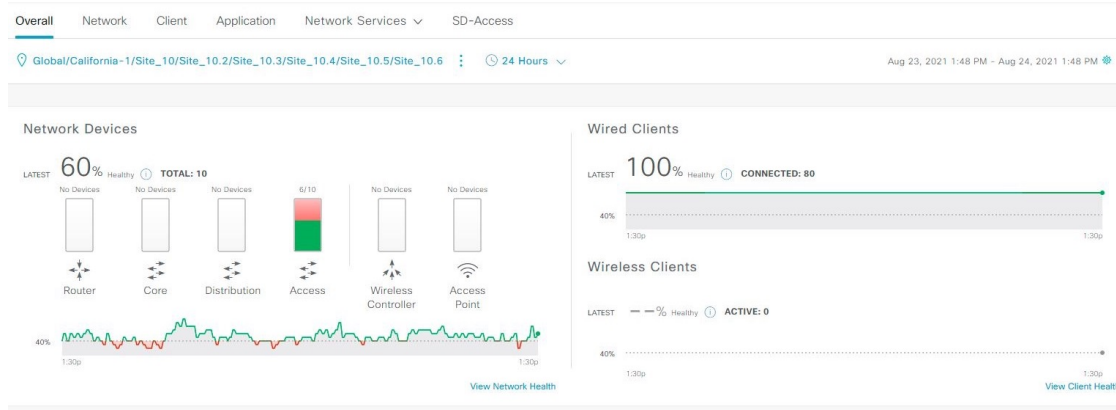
Overall Network Client Application Network Services ∨ SD-Access

Global/California-1/Site_10/Site_10.2/Site_10.3/Site_10.4/Site_10.5/Site_10.6 ⋮ 24 Hours ∨

Aug 23, 2021 1:48 PM - Aug 24, 2021 1:48 PM

Network Devices

LATEST 60% Healthy TOTAL: 10

No Devices No Devices No Devices 6/10 No Devices No Devices

Router Core Distribution Access Wireless Controller Access Point

40%

1:30p 1:30p

View Network Health

Wired Clients

LATEST 100% Healthy CONNECTED: 80

40%

1:30p 1:30p

Wireless Clients

LATEST – –% Healthy ACTIVE: 0

40%

1:30p 1:30p

View Client Healt